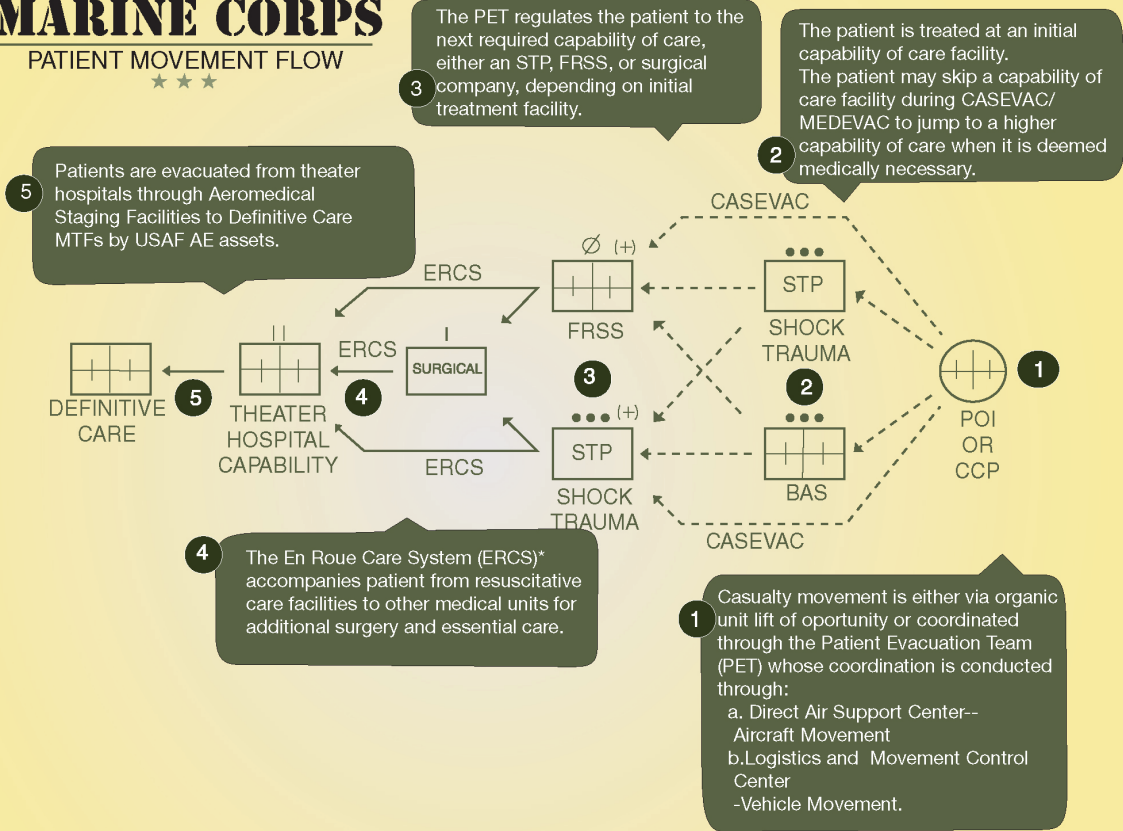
MARINE CORPS
PATIENT MOVEMENT FLOW
★ ★ ★

3 The PET regulates the patient to the next required capability of care, either an STP, FRSS, or surgical company, depending on initial treatment facility.

2 The patient is treated at an initial capability of care facility. The patient may skip a capability of care facility during CASEVAC/ MEDEVAC to jump to a higher capability of care when it is deemed medically necessary.

5 Patients are evacuated from theater hospitals through Aeromedical Staging Facilities to Definitive Care MTFs by USAF AE assets.

CASEVAC

ERCS

Ø (+)

FRSS

STP

SHOCK TRAUMA

I

SURGICAL

ERCS

II

DEFINITIVE CARE

5

THEATER HOSPITAL CAPABILITY

4

3

2

1

POI OR CCP

●●● (+)

STP

SHOCK TRAUMA

ERCS

●●●

BAS

CASEVAC

4 The En Roue Care System (ERCS)* accompanies patient from resuscitative care facilities to other medical units for additional surgery and essential care.

1 Casualty movement is either via organic unit lift of opportunity or coordinated through the Patient Evacuation Team (PET) whose coordination is conducted through:
a. Direct Air Support Center-- Aircraft Movement
b.Logistics and Movement Control Center
-Vehicle Movement.